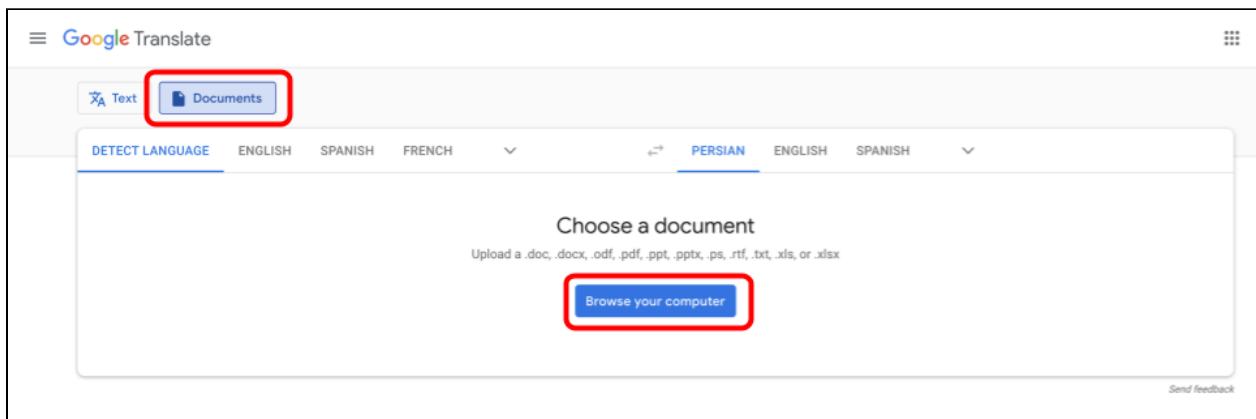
Google Translate

Text Documents

DETECT LANGUAGE ENGLISH SPANISH FRENCH

PERSIAN ENGLISH SPANISH

Choose a document

Upload a .doc, .docx, .odf, .pdf, .ppt, .pptx, .ps, .rtf, .txt, .xls, or .xlsx

Browse your computer

Send feedback